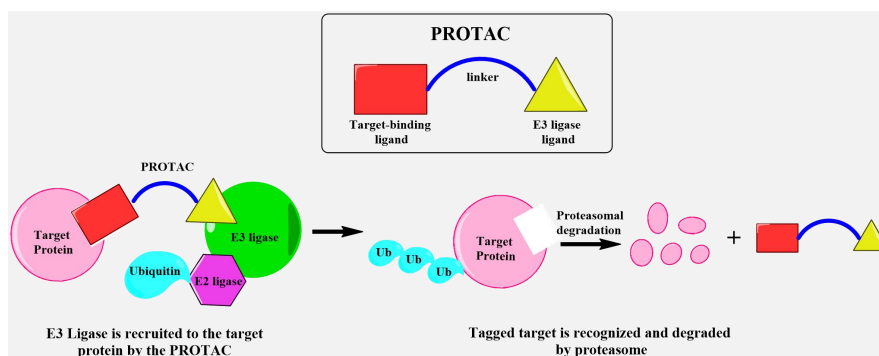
PROTAC

linker

Target-binding ligand

E3 ligase ligand

PROTAC

Target Protein

E3 ligase

Ubiquitin

E2 ligase

Ub

Ub

Ub

Target Protein

Proteasomal degradation

+

E3 Ligase is recruited to the target protein by the PROTAC

Tagged target is recognized and degraded by proteasome